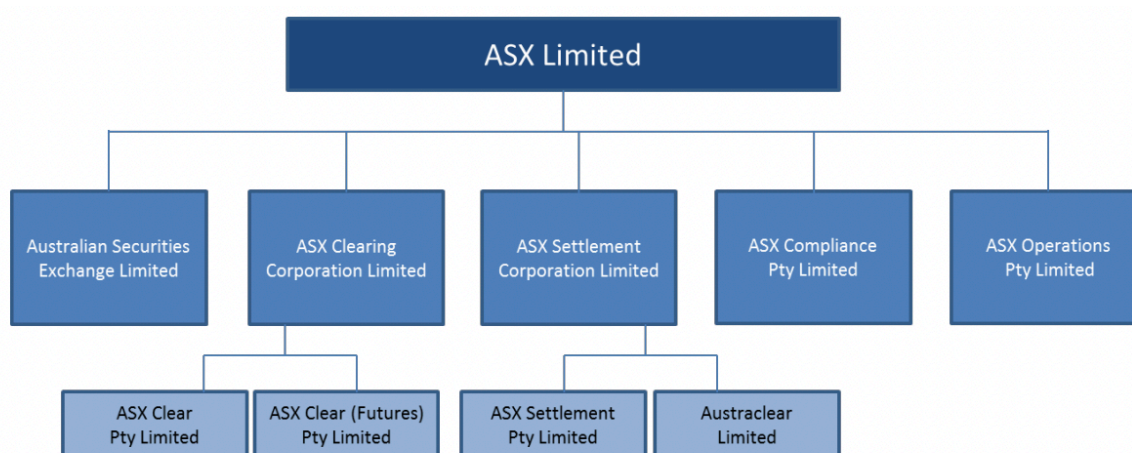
ASX Limited

Australian Securities Exchange Limited

ASX Clearing Corporation Limited

ASX Settlement Corporation Limited

ASX Compliance Pty Limited

ASX Operations Pty Limited

ASX Clear Pty Limited

ASX Clear (Futures) Pty Limited

ASX Settlement Pty Limited

Austraclear Limited